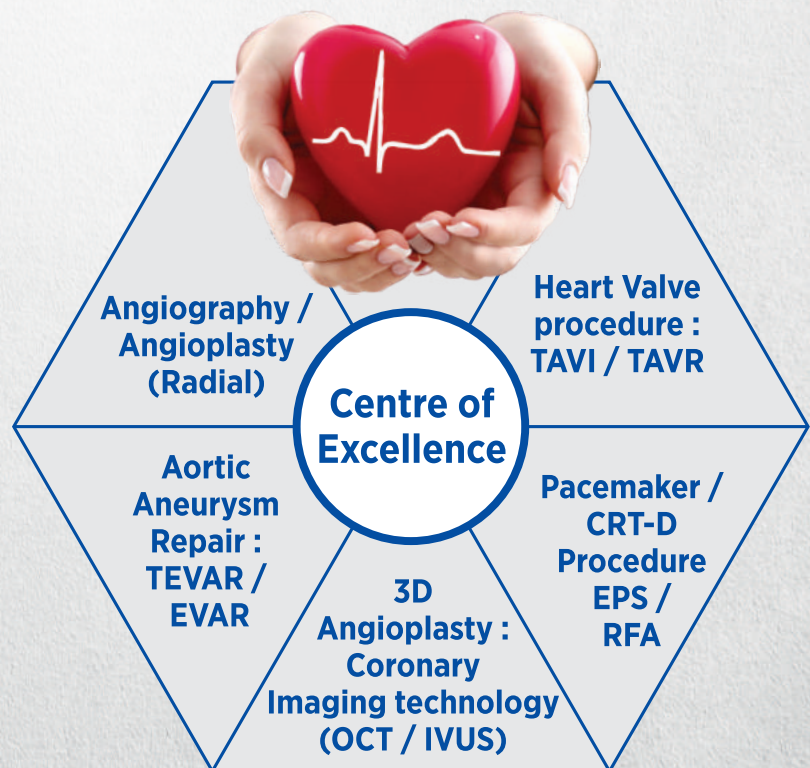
Centre of Excellence

Angiography / Angioplasty (Radial)

Heart Valve procedure : TAVI / TAVR

Aortic Aneurysm Repair : TEVAR / EVAR

Pacemaker / CRT-D Procedure EPS / RFA

3D Angioplasty : Coronary Imaging technology (OCT / IVUS)